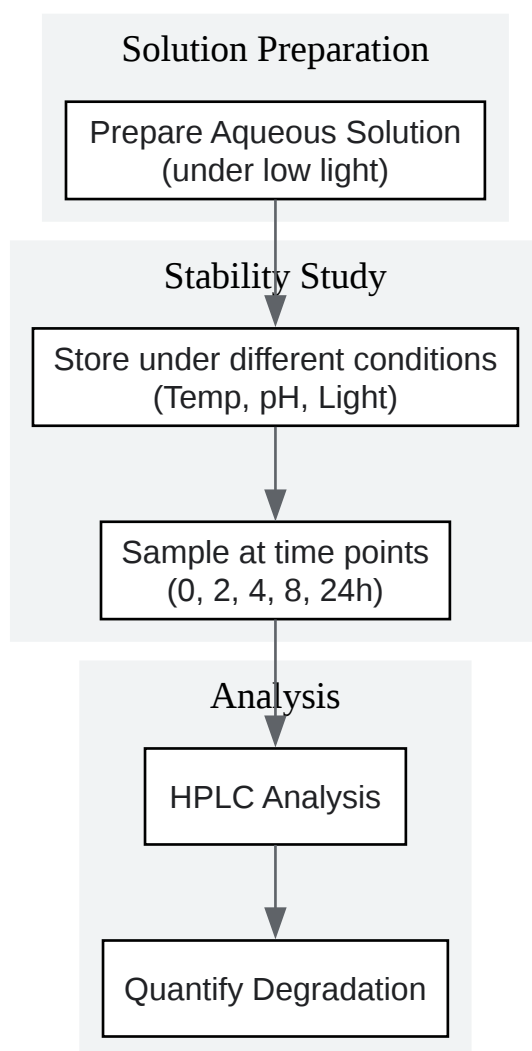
Solution Preparation

Prepare Aqueous Solution
(under low light)

Stability Study

Store under different conditions
(Temp, pH, Light)

Sample at time points
(0, 2, 4, 8, 24h)

Analysis

HPLC Analysis

Quantify Degradation